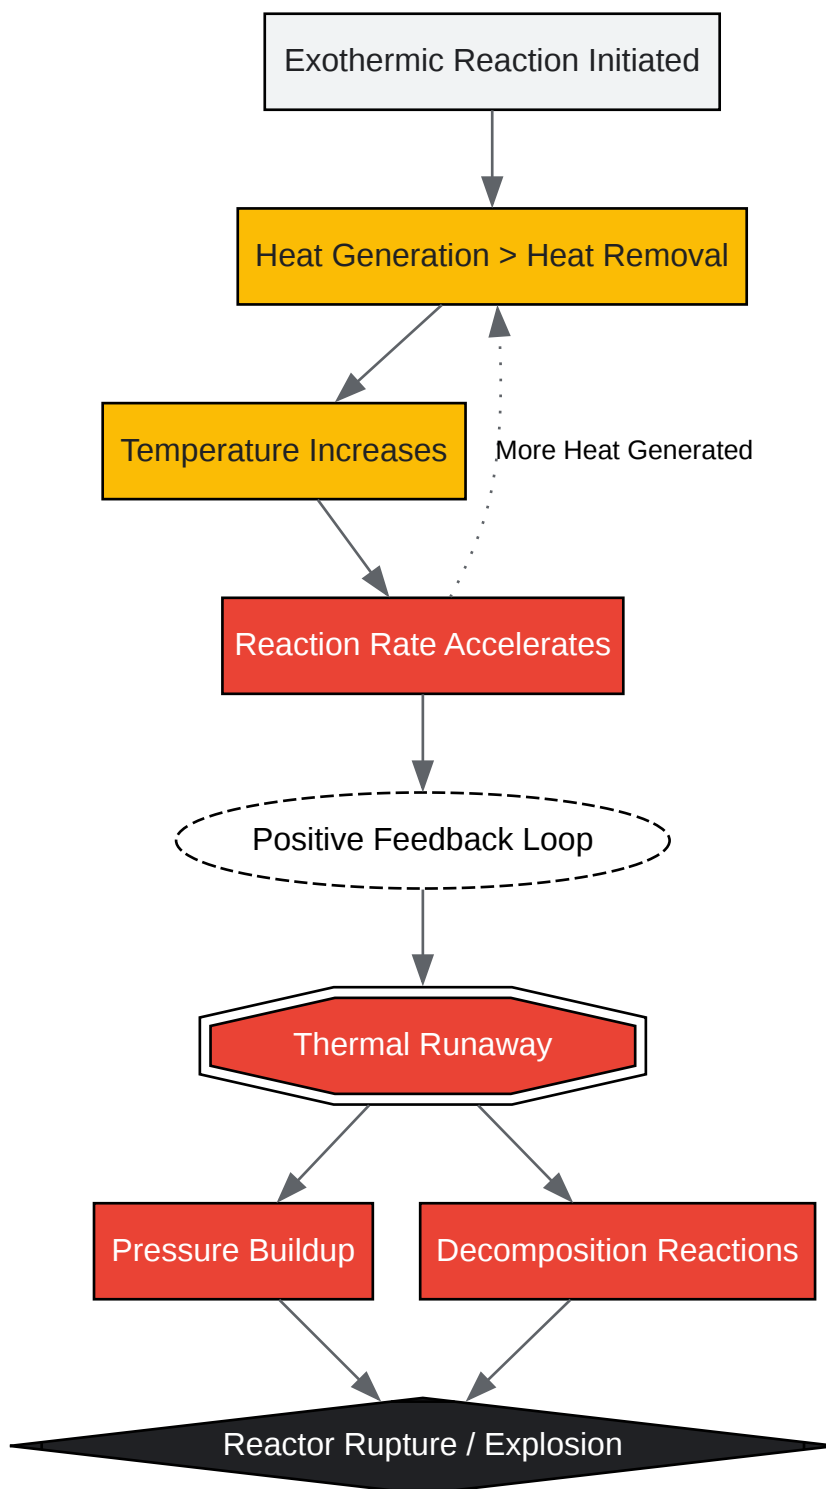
Exothermic Reaction Initiated

Heat Generation > Heat Removal

Temperature Increases

More Heat Generated

Reaction Rate Accelerates

Positive Feedback Loop

Thermal Runaway

Pressure Buildup

Decomposition Reactions

Reactor Rupture / Explosion